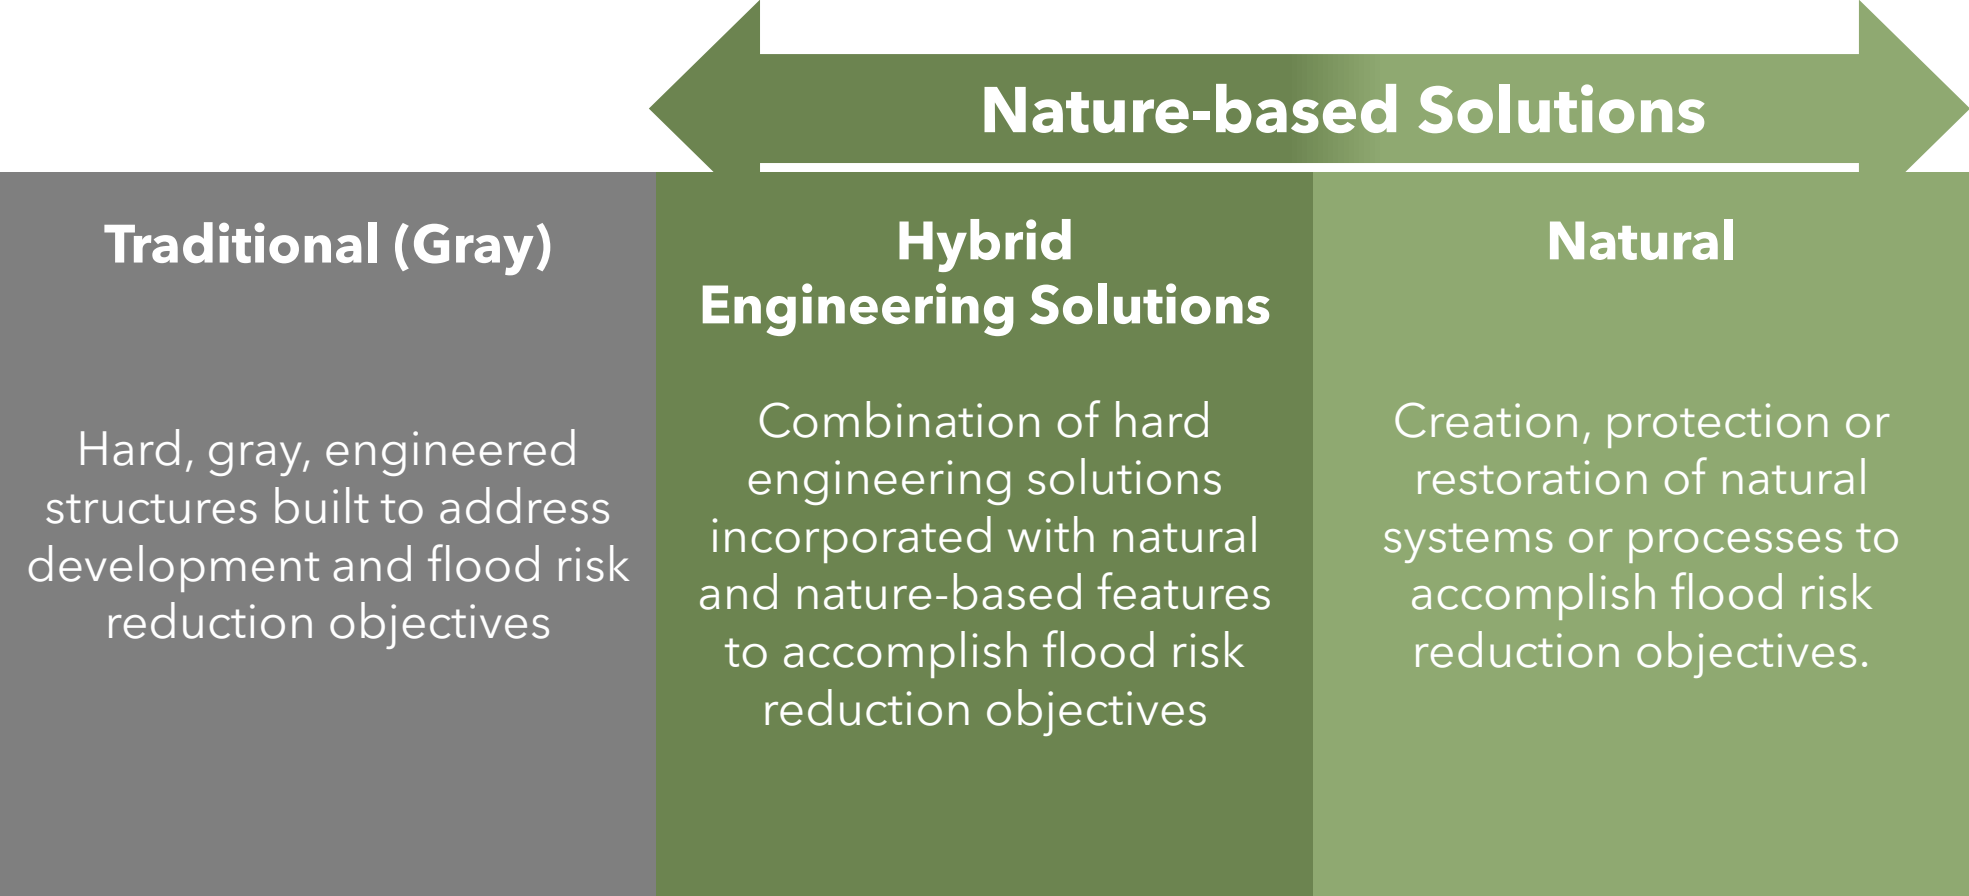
Nature-based Solutions

Traditional (Gray)

Hard, gray, engineered structures built to address development and flood risk reduction objectives

Hybrid Engineering Solutions

Combination of hard engineering solutions incorporated with natural and nature-based features to accomplish flood risk reduction objectives

Natural

Creation, protection or restoration of natural systems or processes to accomplish flood risk reduction objectives.